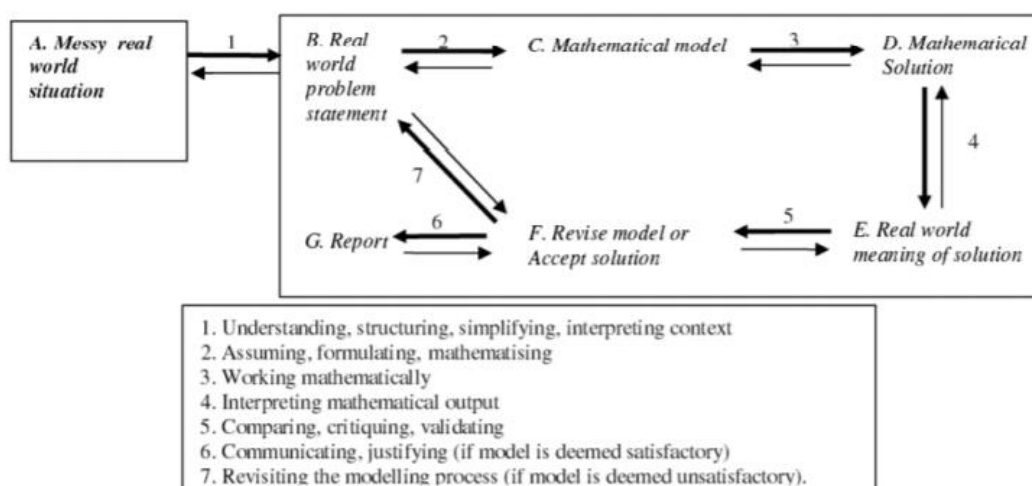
A. Messy real world situation

1

B. Real world problem statement

2

C. Mathematical model

3

D. Mathematical Solution

4

E. Real world meaning of solution

5

F. Revise model or Accept solution

6

G. Report

7

1. Understanding, structuring, simplifying, interpreting context
2. Assuming, formulating, mathematising
3. Working mathematically
4. Interpreting mathematical output
5. Comparing, critiquing, validating
6. Communicating, justifying (if model is deemed satisfactory)
7. Revisiting the modelling process (if model is deemed unsatisfactory).